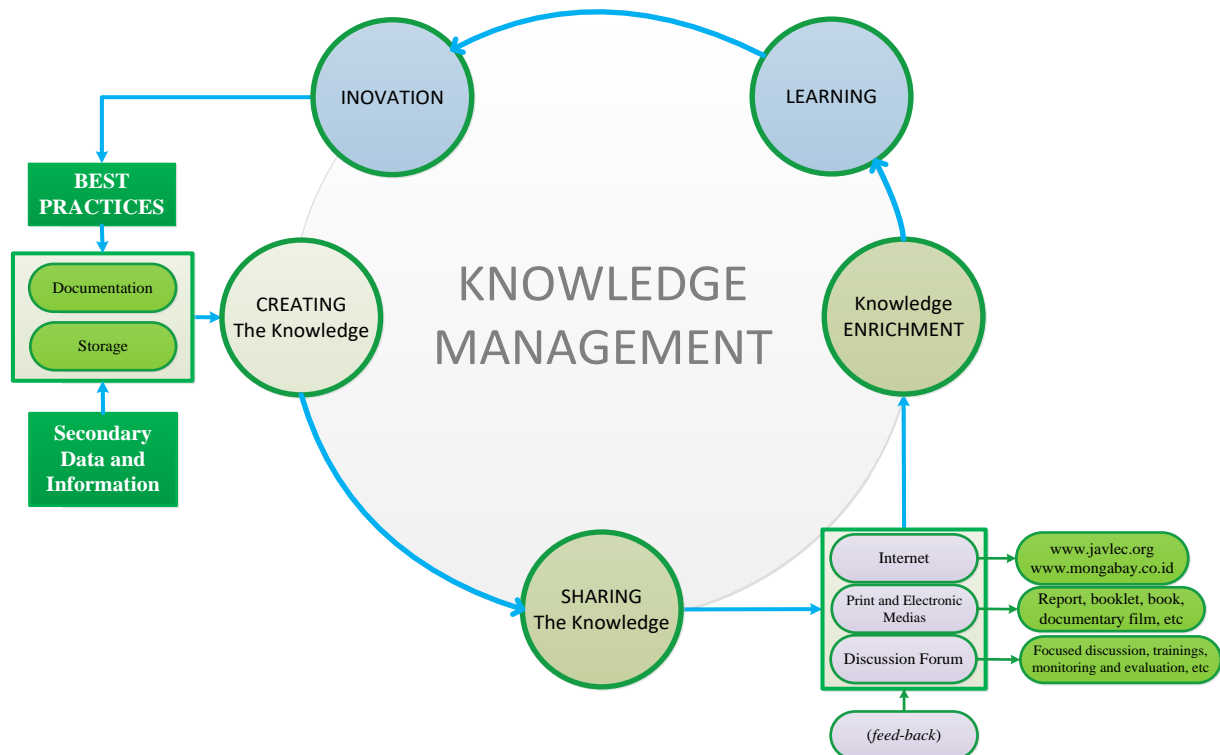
INOVATION

LEARNING

BEST PRACTICES

Documentation

Storage

Secondary Data and Information

CREATING The Knowledge

KNOWLEDGE MANAGEMENT

Knowledge ENRICHMENT

SHARING The Knowledge

Internet

Print and Electronic Medias

Discussion Forum

(feed-back)

www.javlec.org
www.mongabay.co.id

Report, booklet, book, documentary film, etc

Focused discussion, trainings, monitoring and evaluation, etc